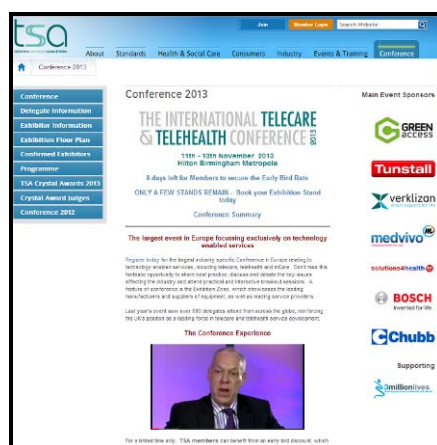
tsa

Join | Member Login | Search Website

About | Standards | Health & Social Care | Consumers | Industry | Events & Training | Conference

Conference 2013

Conference
Delegate Information
Exhibitor Information
Exhibition Floor Plan
Confirmed Exhibitors
Programme
TSA Crystal Awards 2013
Crystal Award Judges
Conference 2012

Conference 2013

THE INTERNATIONAL TELECARE & TELEHEALTH CONFERENCE 2013

11th – 12th November 2013
Hilton Birmingham Metropole

8 days left for Members to secure the Early Bird Rate

ONLY A FEW STANDS REMAIN – Book your Exhibition Stand today

Conference Summary

The largest event in Europe focusing exclusively on technology enabled services

Register today for the largest industry specific Conference in Europe relating to technology enabled services, including telecare, telehealth and mHealth. Don't miss this fantastic opportunity to share best practice, discuss and debate the key issues affecting the industry and attend practical and interactive breakout sessions. A feature of conference is the Exhibition Zone, which showcases the leading manufacturers and suppliers of equipment, as well as leading service providers.

Last year's event saw over 800 delegates attend from across the globe, reinforcing the UK's position as a leading force in telecare and telehealth service development.

The Conference Experience

For a limited time only, TSA members can benefit from an early bird discount, which

Main Event Sponsors

GREEN access

Tunstall

verklizan

medvivo

solutions4health

BOSCH Invented for life

Chubb

Supporting

3millionlives